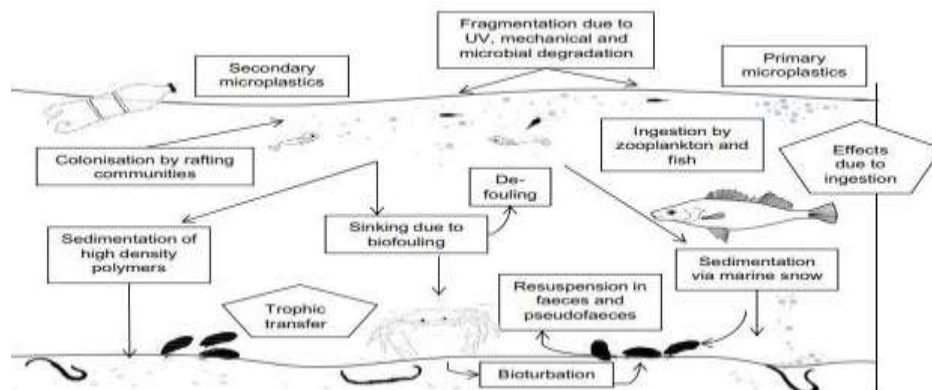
Fragmentation due to UV, mechanical and microbial degradation

Secondary microplastics

Primary microplastics

Ingestion by zooplankton and fish

Effects due to ingestion

Colonisation by rafting communities

De-fouling

Sedimentation of high density polymers

Sinking due to biofouling

Sedimentation via marine snow

Trophic transfer

Resuspension in faeces and pseudofaeces

Bioturbation